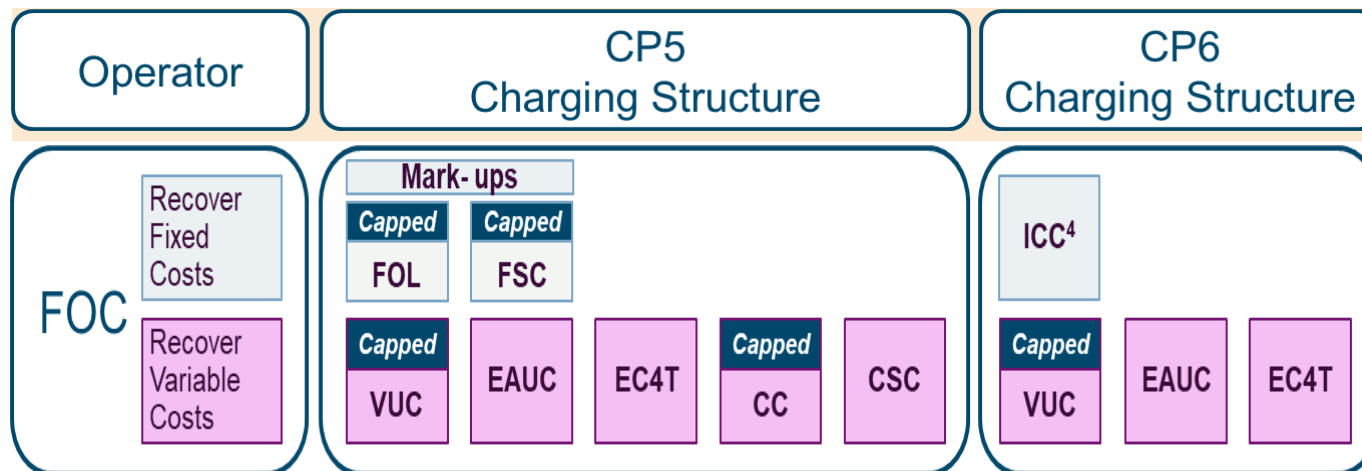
Operator

CP5
Charging Structure

CP6
Charging Structure

FOC

Recover Fixed Costs

Recover Variable Costs

Mark- ups

Capped
FOL

Capped
FSC

Capped
VUC

EAUC

EC4T

Capped
CC

CSC

ICC$^4$

Capped
VUC

EAUC

EC4T